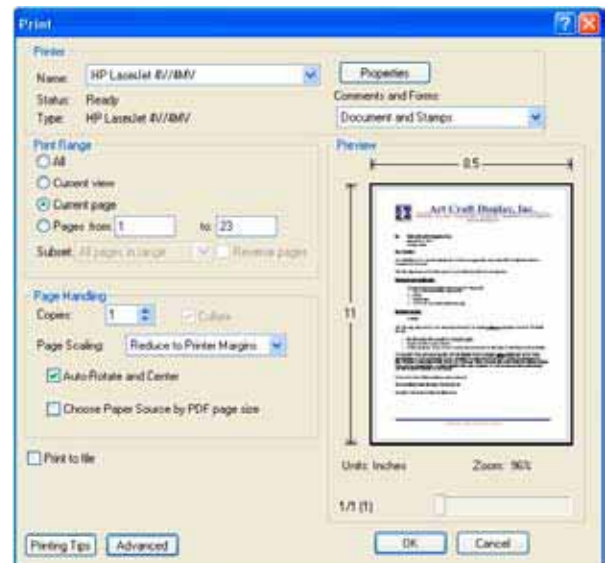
Print

Printer
Name: HP LaserJet 4V/4MV
Properties
Status: Ready
Type: HP LaserJet 4V/4MV
Comments and Forms:
Document and Stamps

Print Range
All
Current view
Current page
Pages from 1 to: 23
Subset: All pages in range
Reverse pages

Preview
8.5
11
Art Craft Display, Inc.

Page Handling
Copies: 1
Collate
Page Scaling: Reduce to Printer Margins
Auto-Rotate and Center
Choose Paper Source by PDF page size

Print to file

Units: Inches
Zoom: 96%
1/1 (1)

Printing Tips
Advanced
OK
Cancel